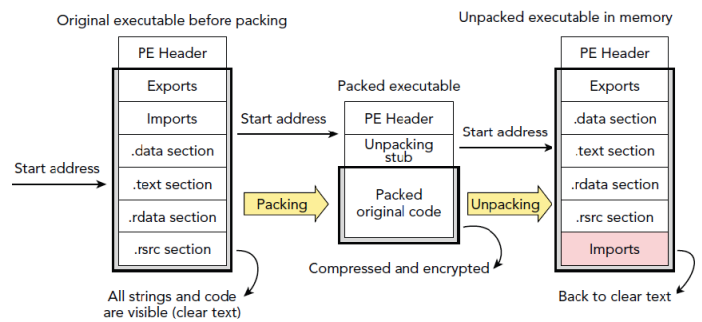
Original executable before packing

PE Header
Exports
Imports
.data section
.text section
.rdata section
.rsrc section

Start address

All strings and code are visible (clear text)

Start address

Packing

Packed executable

PE Header
Unpacking stub
Packed original code

Compressed and encrypted

Start address

Unpacking

Unpacked executable in memory

PE Header
Exports
.data section
.text section
.rdata section
.rsrc section
Imports

Back to clear text